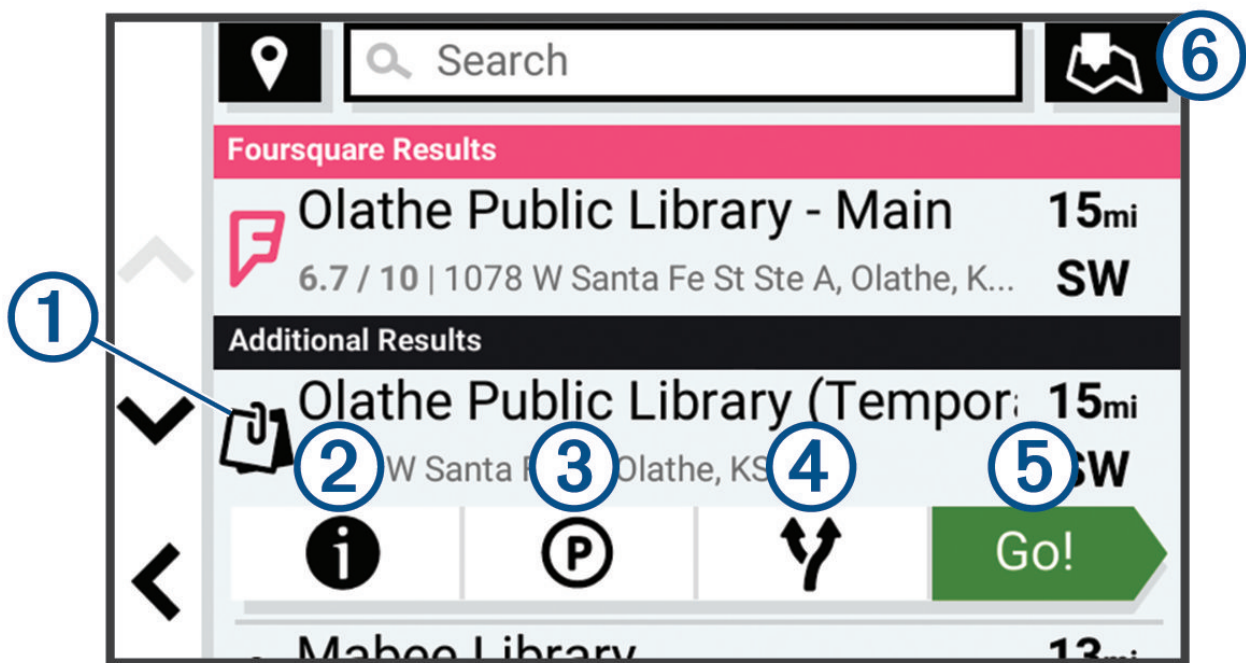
Search

6

Foursquare Results

Olathe Public Library - Main 15mi

6.7 / 10 | 1078 W Santa Fe St Ste A, Olathe, K... SW

1

Additional Results

Olathe Public Library (Tempor 15mi

2 W Santa F 3 Olathe, KS 4 5 SW

Go!

Mahee Library 13mi